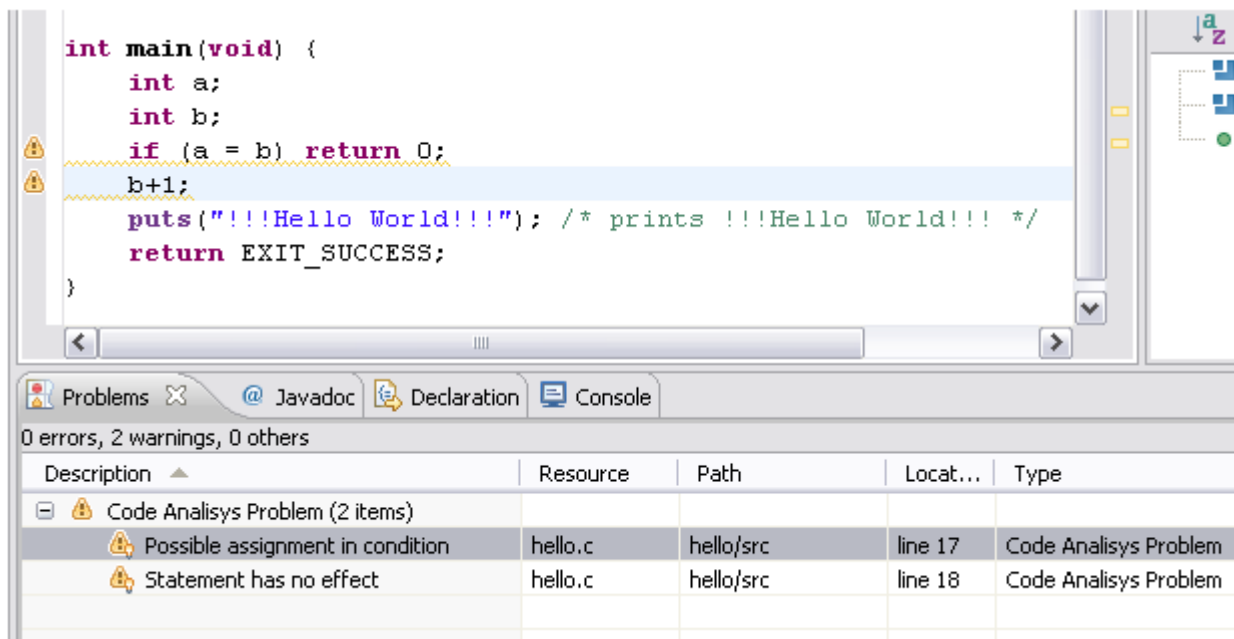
int main(void) {
    int a;
    int b;
    if (a = b) return 0;
    b+1;
    puts("!!!Hello World!!!"); /* prints !!!Hello World!!! */
    return EXIT_SUCCESS;
}

Problems  Javadoc  Declaration  Console

0 errors, 2 warnings, 0 others

| Description | Resource | Path | Locat... | Type |
|---|---|---|---|---|
| Code Analisys Problem (2 items) | | | | |
| Possible assignment in condition | hello.c | hello/src | line 17 | Code Analisys Problem |
| Statement has no effect | hello.c | hello/src | line 18 | Code Analisys Problem |